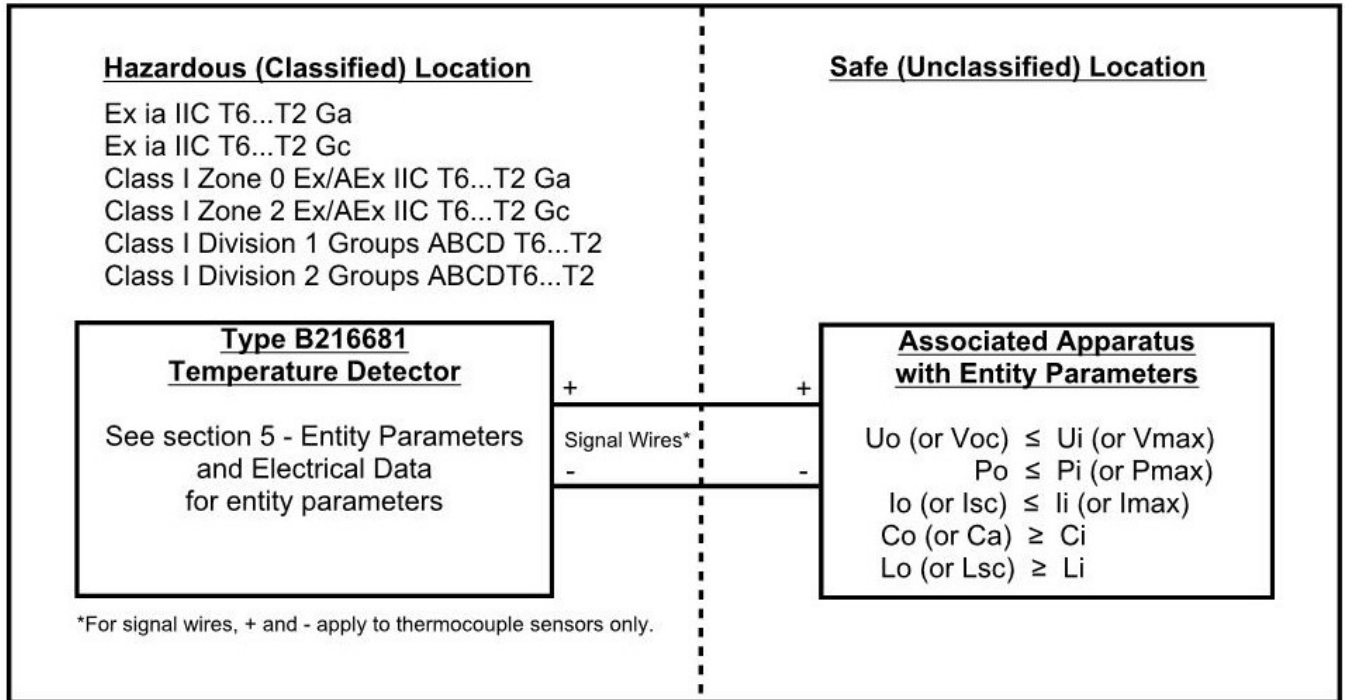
Hazardous (Classified) Location

Ex ia IIC T6...T2 Ga
Ex ia IIC T6...T2 Gc
Class I Zone 0 Ex/AEx IIC T6...T2 Ga
Class I Zone 2 Ex/AEx IIC T6...T2 Gc
Class I Division 1 Groups ABCD T6...T2
Class I Division 2 Groups ABCDT6...T2

Safe (Unclassified) Location

Type B216681
Temperature Detector

See section 5 - Entity Parameters and Electrical Data for entity parameters

+
Signal Wires*
-

+
-

Associated Apparatus
with Entity Parameters

Uo (or Voc) $\leq$ Ui (or Vmax)
Po $\leq$ Pi (or Pmax)
Io (or Isc) $\leq$ Ii (or Imax)
Co (or Ca) $\geq$ Ci
Lo (or Lsc) $\geq$ Li

*For signal wires, + and - apply to thermocouple sensors only.